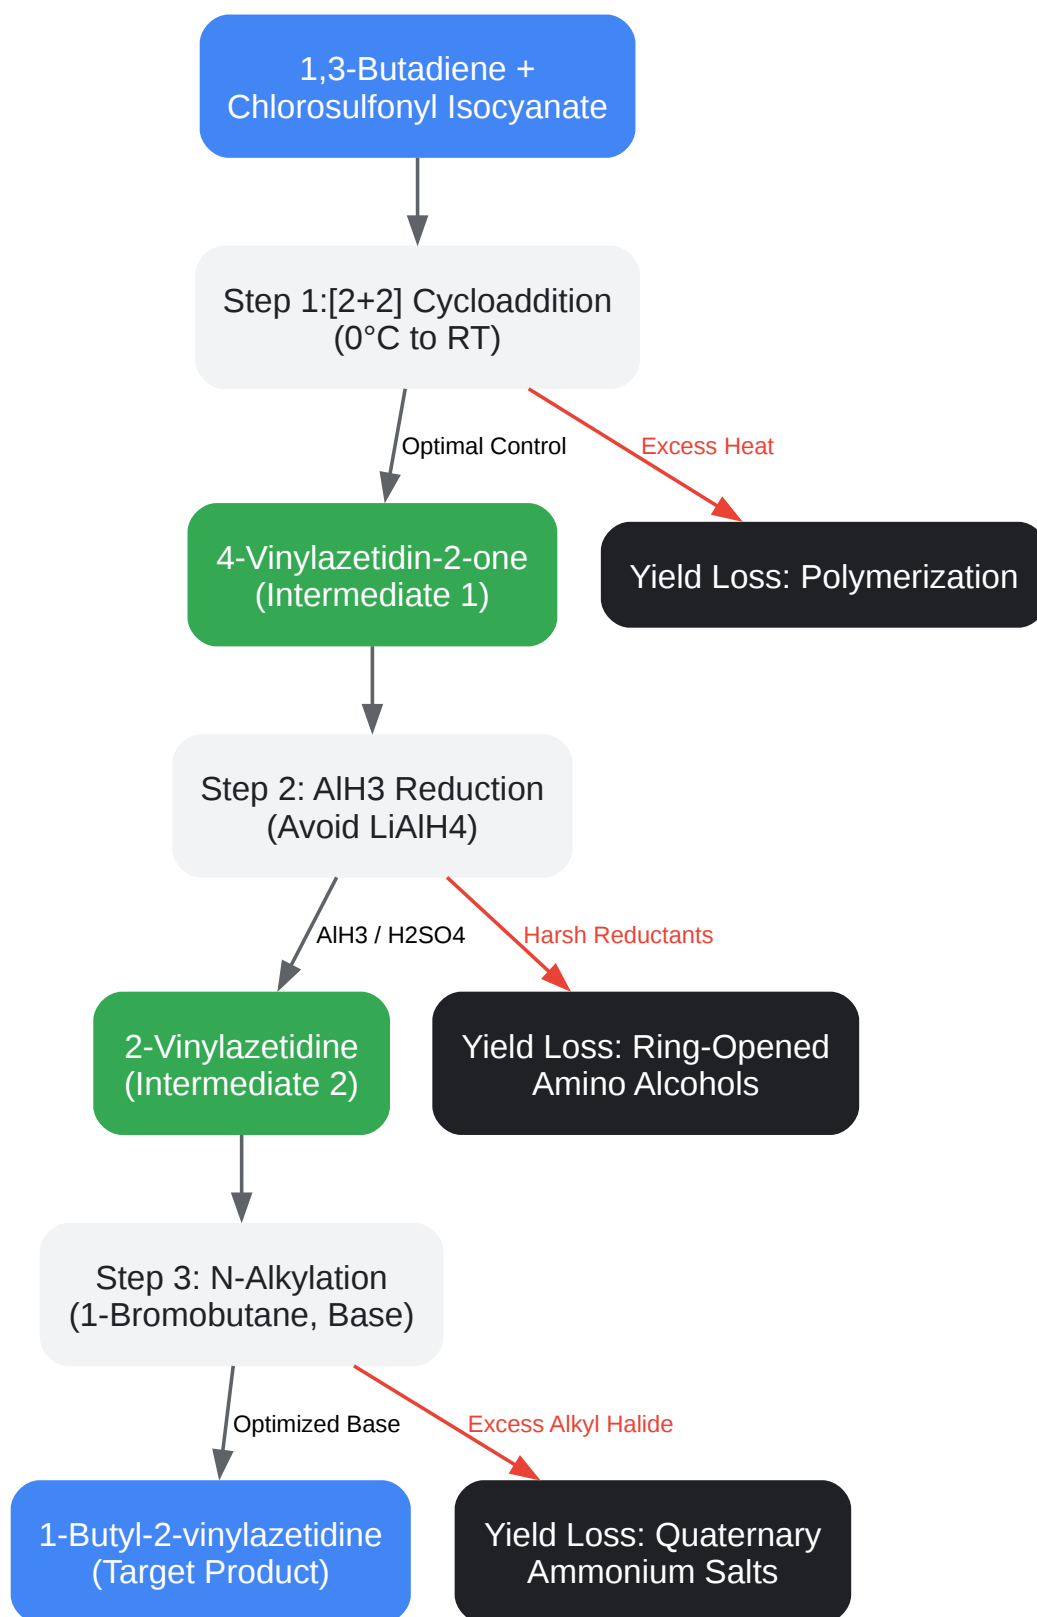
1,3-Butadiene + Chlorosulfonyl Isocyanate

Step 1:[2+2] Cycloaddition (0°C to RT)

Optimal Control

Excess Heat

4-Vinylazetidin-2-one (Intermediate 1)

Yield Loss: Polymerization

Step 2: AlH3 Reduction (Avoid LiAlH4)

AlH3 / H2SO4

Harsh Reductants

2-Vinylazetidine (Intermediate 2)

Yield Loss: Ring-Opened Amino Alcohols

Step 3: N-Alkylation (1-Bromobutane, Base)

Optimized Base

Excess Alkyl Halide

1-Butyl-2-vinylazetidine (Target Product)

Yield Loss: Quaternary Ammonium Salts